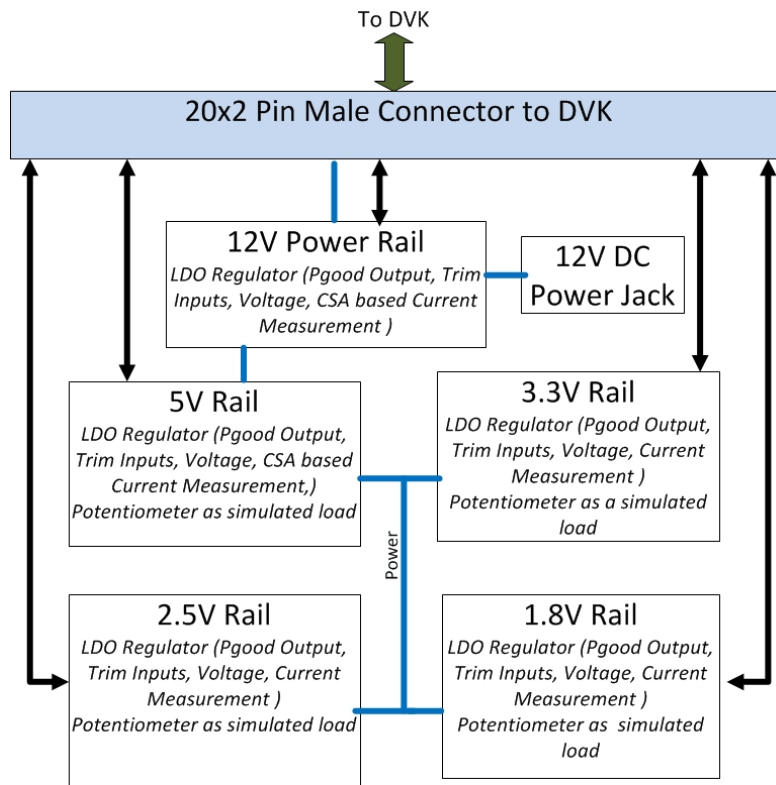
To DVK

20x2 Pin Male Connector to DVK

12V Power Rail
LDO Regulator (Pgood Output, Trim Inputs, Voltage, CSA based Current Measurement )

12V DC Power Jack

5V Rail
LDO Regulator (Pgood Output, Trim Inputs, Voltage, CSA based Current Measurement,)
Potentiometer as simulated load

3.3V Rail
LDO Regulator (Pgood Output, Trim Inputs, Voltage, Current Measurement )
Potentiometer as a simulated load

Power

2.5V Rail
LDO Regulator (Pgood Output, Trim Inputs, Voltage, Current Measurement )
Potentiometer as simulated load

1.8V Rail
LDO Regulator (Pgood Output, Trim Inputs, Voltage, Current Measurement )
Potentiometer as simulated load